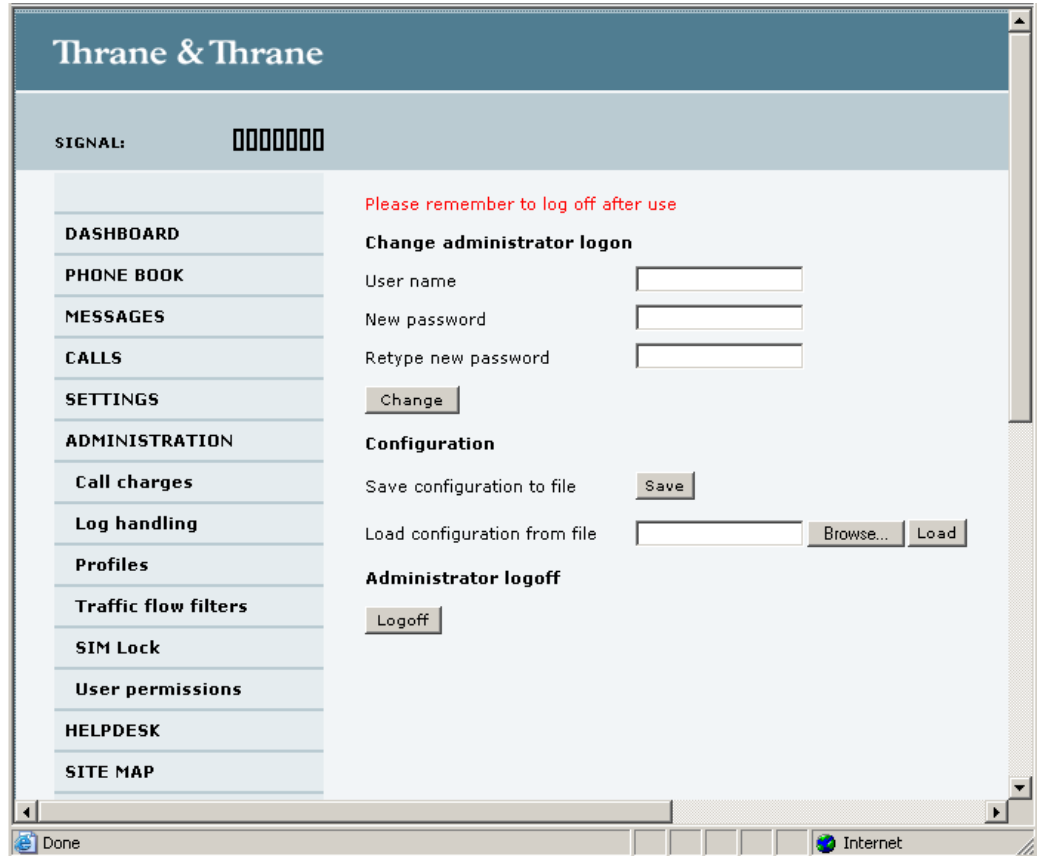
Thrane & Thrane

SIGNAL:

DASHBOARD
PHONE BOOK
MESSAGES
CALLS
SETTINGS
ADMINISTRATION
Call charges
Log handling
Profiles
Traffic flow filters
SIM Lock
User permissions
HELPDESK
SITE MAP

Please remember to log off after use

Change administrator logon

User name
New password
Retype new password

Change

Configuration

Save configuration to file Save

Load configuration from file Browse... Load

Administrator logoff

Logoff

Done

Internet